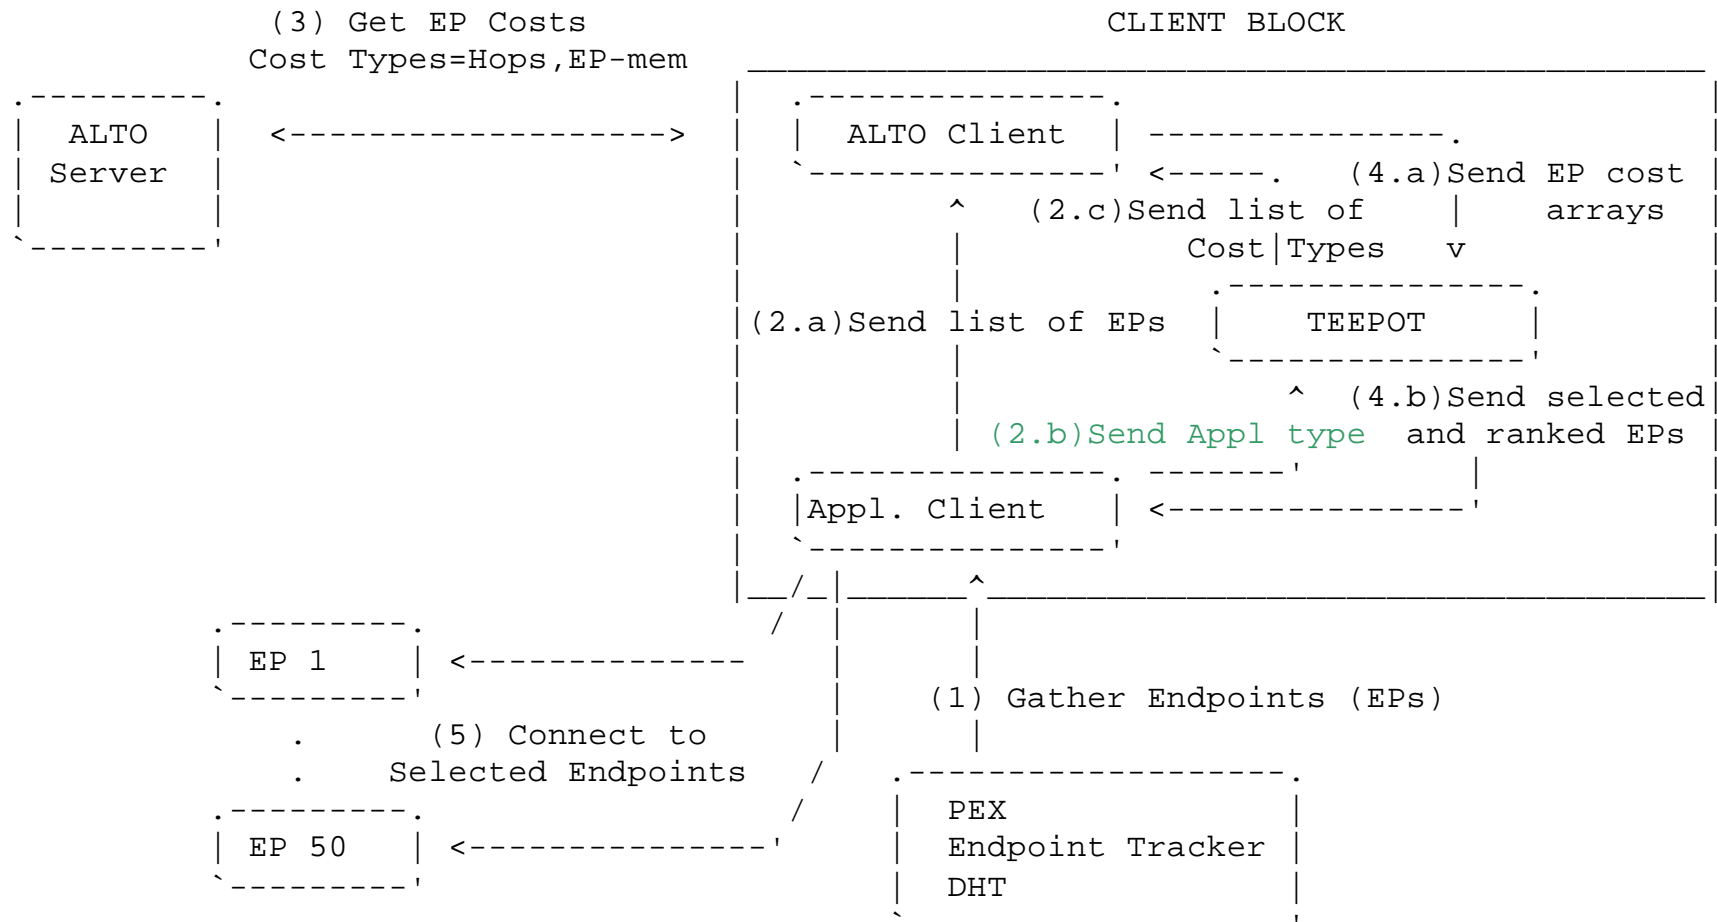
(3) Get EP Costs
Cost Types=Hops,EP-mem

CLIENT BLOCK

ALTO Server

ALTO Client

(4.a)Send EP cost arrays

(2.c)Send list of Cost Types

TEEPOT

(2.a)Send list of EPs

(4.b)Send selected and ranked EPs

(2.b)Send Appl type

Appl. Client

EP 1

(1) Gather Endpoints (EPs)

(5) Connect to Selected Endpoints

EP 50

PEX
Endpoint Tracker
DHT